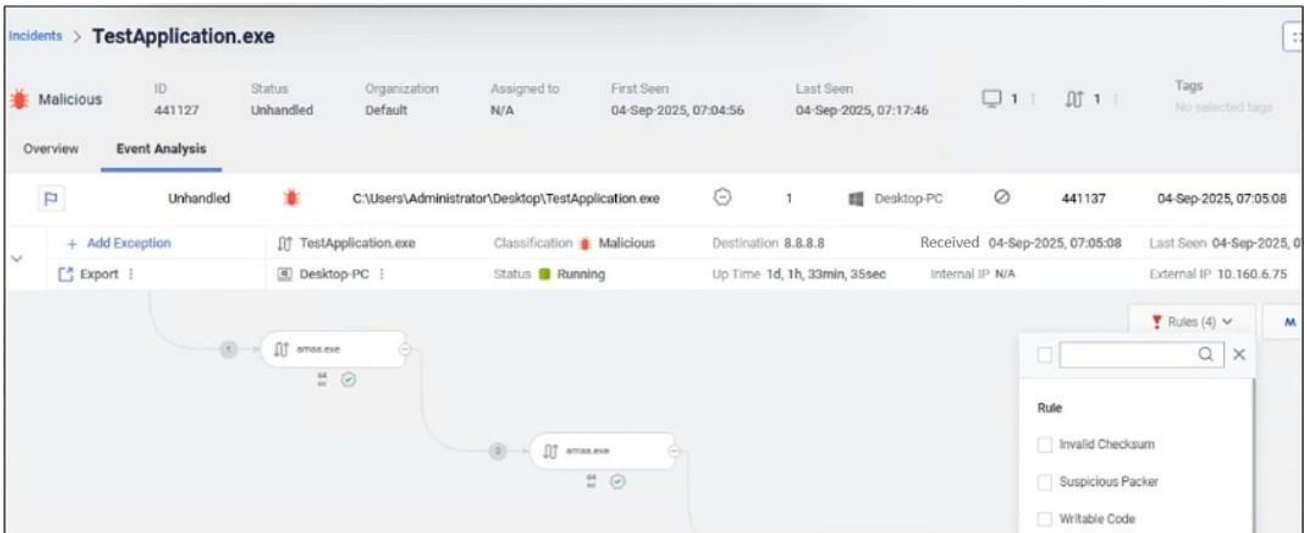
Incidents > TestApplication.exe

Malicious

ID
441127

Status
Unhandled

Organization
Default

Assigned to
N/A

First Seen
04-Sep-2025, 07:04:56

Last Seen
04-Sep-2025, 07:17:46

1 1

Tags
No selected tags

Overview Event Analysis

| | Unhandled | | C:\Users\Administrator\Desktop\TestApplication.exe | | 1 | Desktop-PC | | 441137 | 04-Sep-2025, 07:05:08 |
|---|---|---|---|---|---|---|---|---|---|

+ Add Exception
TestApplication.exe
Classification Malicious
Destination 8.8.8.8
Received 04-Sep-2025, 07:05:08
Last Seen 04-Sep-2025, 0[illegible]

Export
Desktop-PC
Status Running
Up Time 1d, 1h, 33min, 35sec
Internal IP N/A
External IP 10.160.6.75

Rules (4)

1 amas.exe

2 amas.exe

Rule

Invalid Checksum

Suspicious Packer

Writable Code